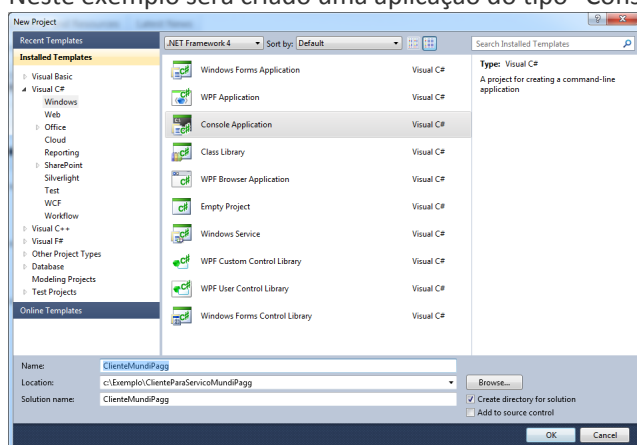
Neste exemplo será criado uma aplicação do tipo "Cons

New Project

Recent Templates

Installed Templates

Visual Basic
Visual C#
Windows
Web
Office
Cloud
Reporting
SharePoint
Silverlight
Test
WCF
Workflow
Visual C++
Visual F#
Other Project Types
Database
Modeling Projects
Test Projects

Online Templates

.NET Framework 4
Sort by: Default

Windows Forms Application Visual C#
WPF Application Visual C#
Console Application Visual C#
Class Library Visual C#
WPF Browser Application Visual C#
Empty Project Visual C#
Windows Service Visual C#
WPF Custom Control Library Visual C#
WPF User Control Library Visual C#
Windows Forms Control Library Visual C#

Search Installed Templates

Type: Visual C#
A project for creating a command-line application

Name: ClienteMundiPagg
Location: c:\Exemplo\ClienteParaServicoMundiPagg
Solution name: ClienteMundiPagg

Browse...
Create directory for solution
Add to source control

OK
Cancel